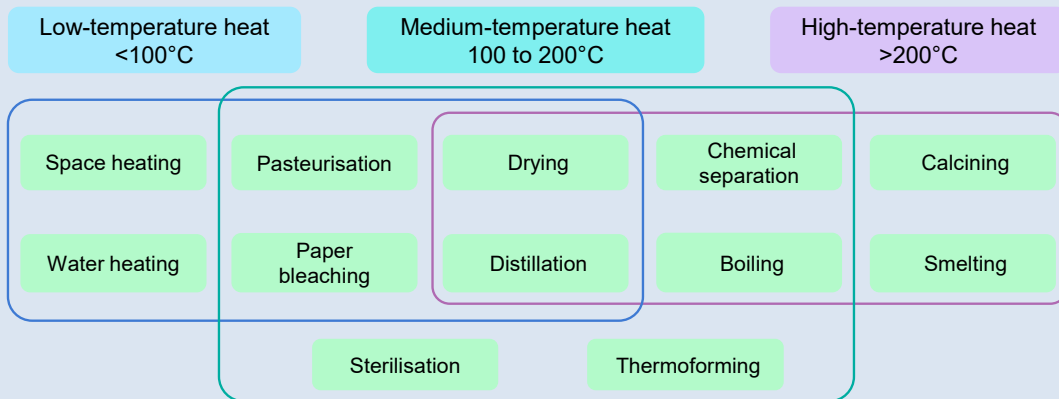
Low-temperature heat
<100°C

Medium-temperature heat
100 to 200°C

High-temperature heat
>200°C

Space heating

Pasteurisation

Drying

Chemical separation

Calcining

Water heating

Paper bleaching

Distillation

Boiling

Smelting

Sterilisation

Thermoforming